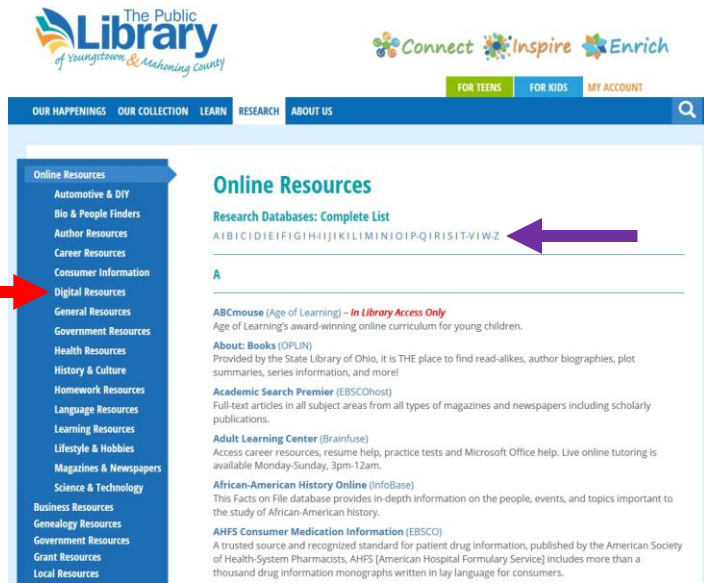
The Public Library of Youngstown & Mahoning County

Connect Inspire Enrich

FOR TEENS FOR KIDS MY ACCOUNT

OUR HAPPENINGS OUR COLLECTION LEARN RESEARCH ABOUT US

Online Resources
Automotive & DIY
Bio & People Finders
Author Resources
Career Resources
Consumer Information
Digital Resources
General Resources
Government Resources
Health Resources
History & Culture
Homework Resources
Language Resources
Learning Resources
Lifestyle & Hobbies
Magazines & Newspapers
Science & Technology
Business Resources
Genealogy Resources
Government Resources
Grant Resources
Local Resources

Online Resources

Research Databases: Complete List

A | B | C | D | E | F | G | H-I | J | K | L | M | N | O | P-Q | R | S | T-V | W-Z

A

ABCmouse (Age of Learning) – In Library Access Only
Age of Learning's award-winning online curriculum for young children.

About: Books (OPLIN)
Provided by the State Library of Ohio, it is THE place to find read-alikes, author biographies, plot summaries, series information, and more!

Academic Search Premier (EBSCOhost)
Full-text articles in all subject areas from all types of magazines and newspapers including scholarly publications.

Adult Learning Center (Brainfuse)
Access career resources, resume help, practice tests and Microsoft Office help. Live online tutoring is available Monday-Sunday, 3pm-12am.

African-American History Online (InfoBase)
This Facts on File database provides in-depth information on the people, events, and topics important to the study of African-American history.

AHFS Consumer Medication Information (EBSCO)
A trusted source and recognized standard for patient drug information, published by the American Society of Health-System Pharmacists, AHFS [American Hospital Formulary Service] includes more than a thousand drug information monographs written in lay language for consumers.